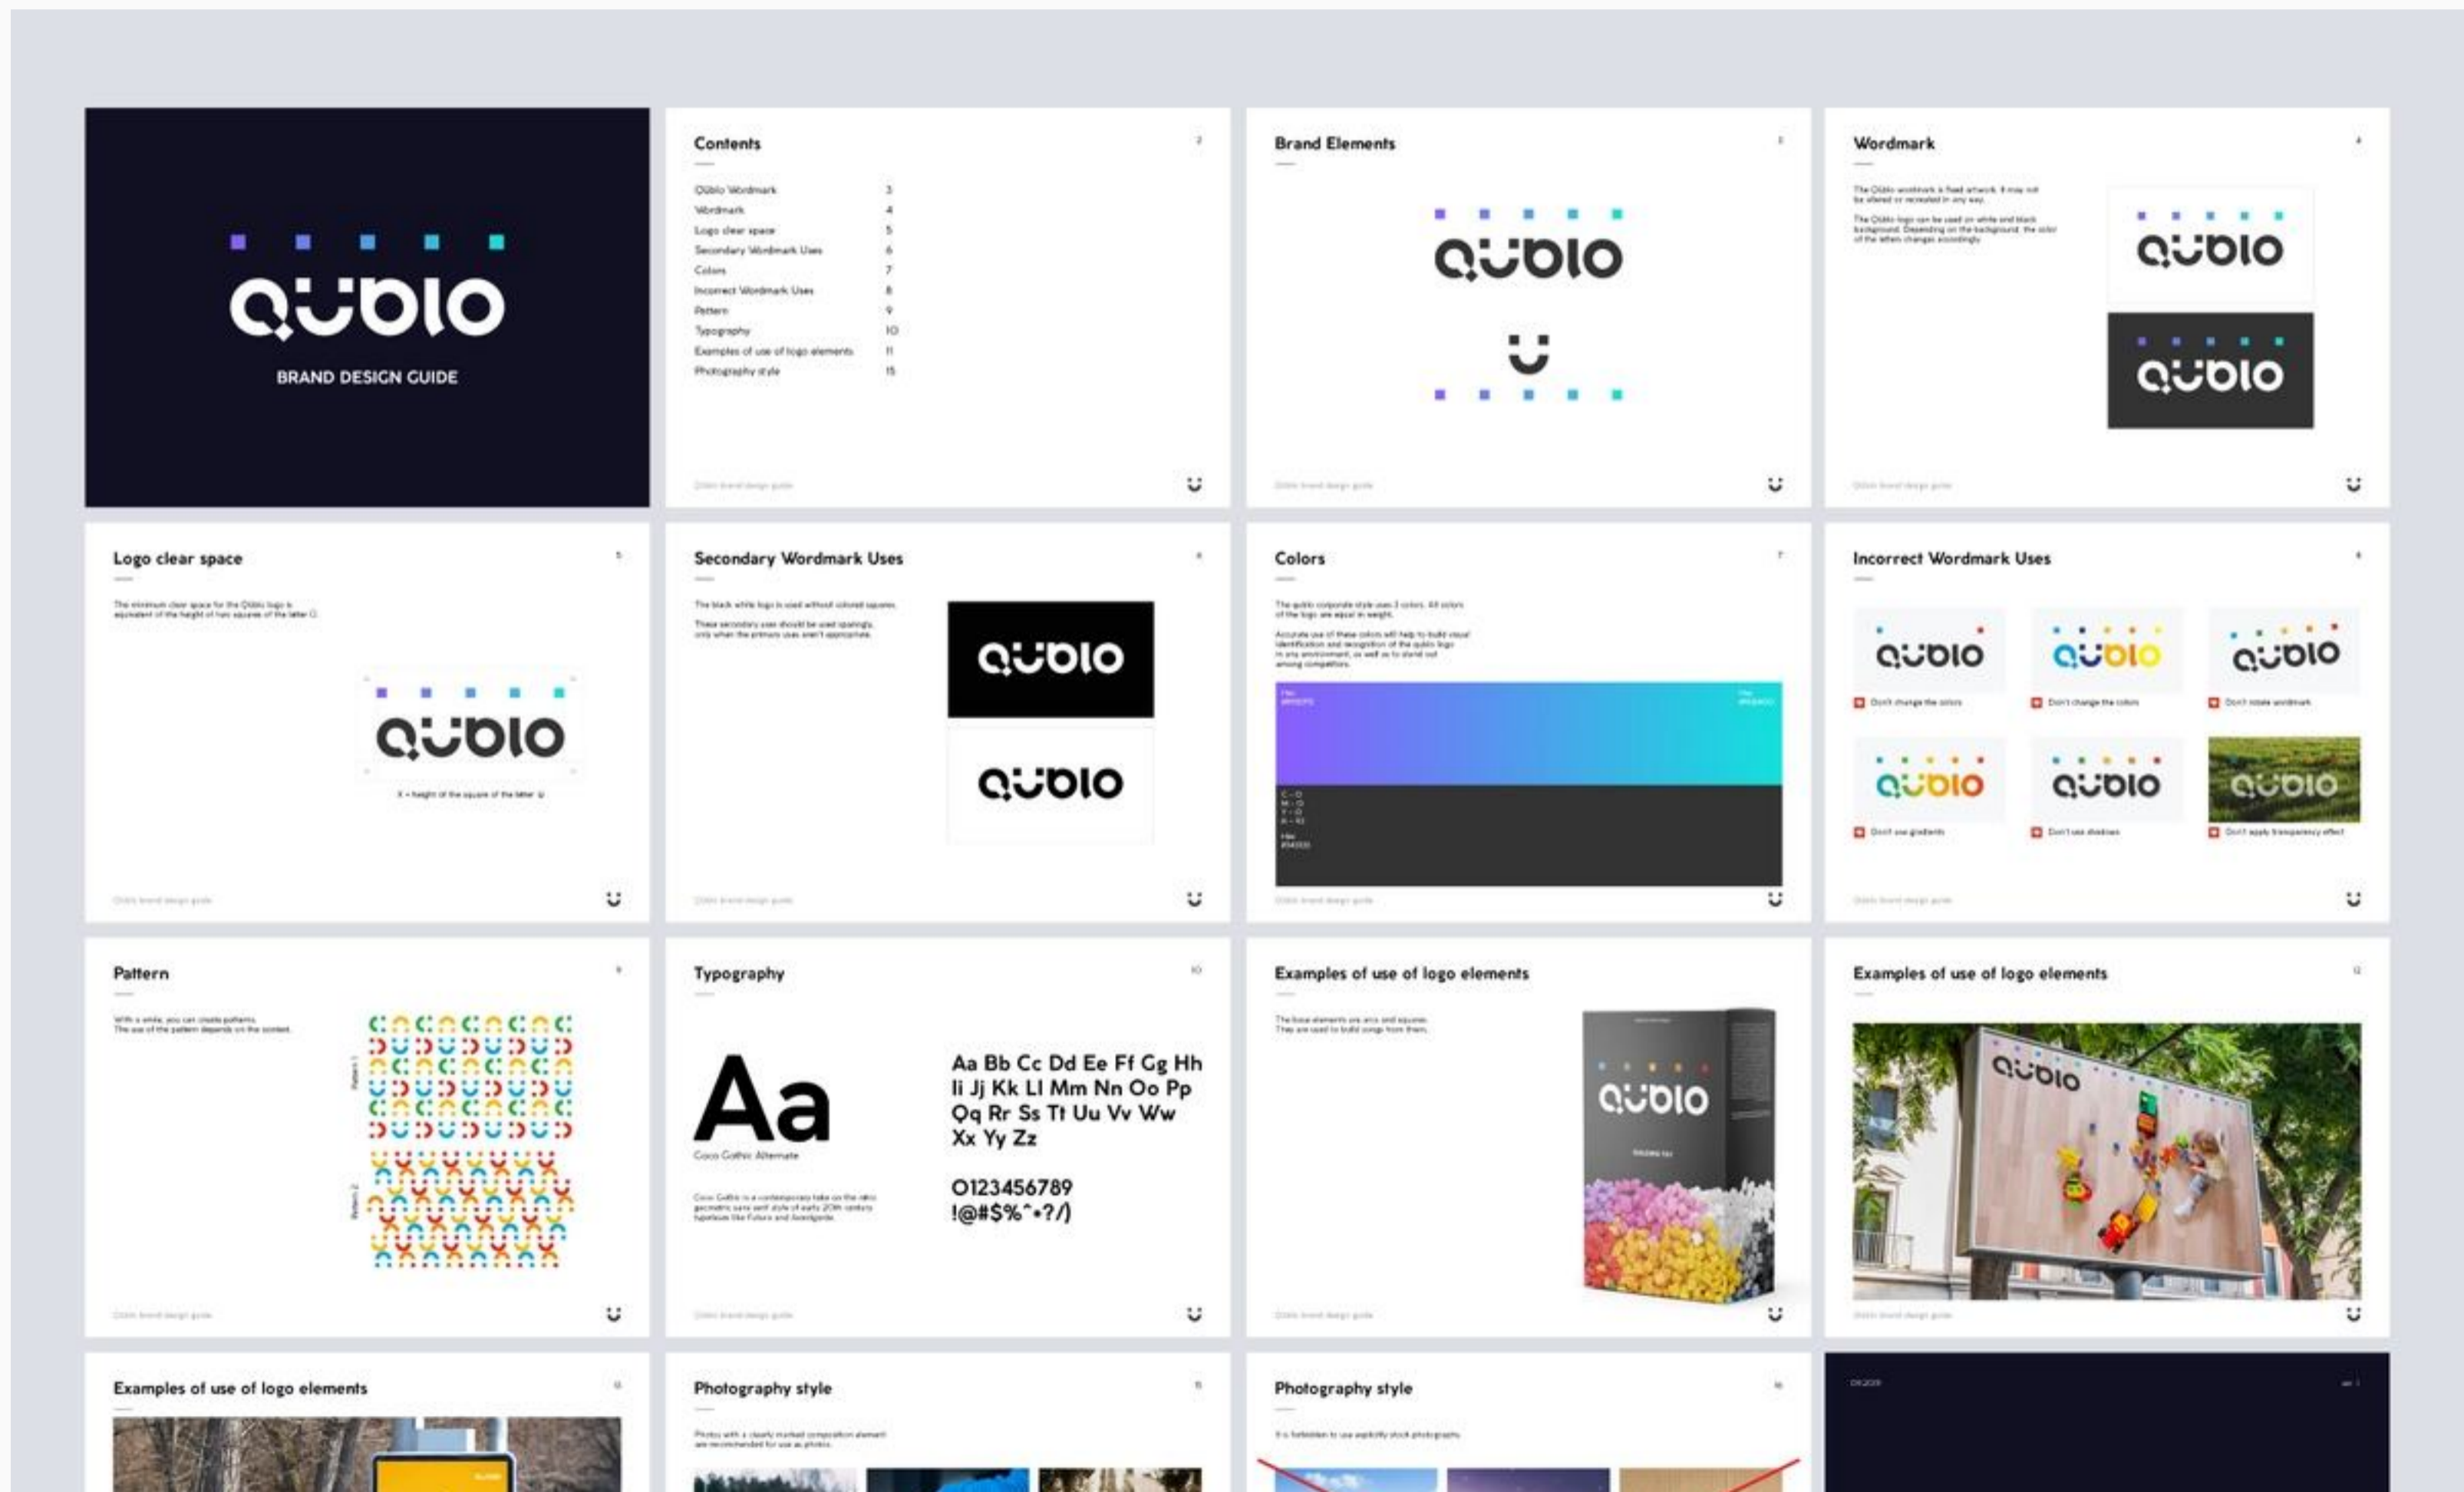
QUBIO
BRAND DESIGN GUIDE

Contents
2

| | |
|---|---|
| Qübio Wordmark | 3 |
| Wordmark | 4 |
| Logo clear space | 5 |
| Secondary Wordmark Uses | 6 |
| Colors | 7 |
| Incorrect Wordmark Uses | 8 |
| Pattern | 9 |
| Typography | 10 |
| Examples of use of logo elements | 11 |
| Photography style | 15 |

Brand Elements
3

QUBIO

Wordmark
4

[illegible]

QUBIO
QUBIO

Logo clear space
5

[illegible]

QUBIO

Secondary Wordmark Uses
6

The black white logo is used without colored squares.

These secondary uses should be used sparingly, only when the primary uses aren't appropriate.

QUBIO
QUBIO

Colors
7

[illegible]

Incorrect Wordmark Uses
8

QUBIO
Don't change the colors
QUBIO
Don't change the colors
QUBIO
Don't rotate wordmark
QUBIO
Don't use gradients
QUBIO
Don't use shadows
QUBIO
Don't apply transparency effect

Pattern
9

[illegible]

Typography
10

Aa
Coco Gothic Alternate

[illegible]

Aa Bb Cc Dd Ee Ff Gg Hh Ii Jj Kk Ll Mm Nn Oo Pp Qq Rr Ss Tt Uu Vv Ww Xx Yy Zz

0123456789
!@#$%^•?/)

Examples of use of logo elements

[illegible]

QUBIO

Examples of use of logo elements

QUBIO

Examples of use of logo elements

Photography style

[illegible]

Photography style

It is forbidden to use explicitly stock photographs.